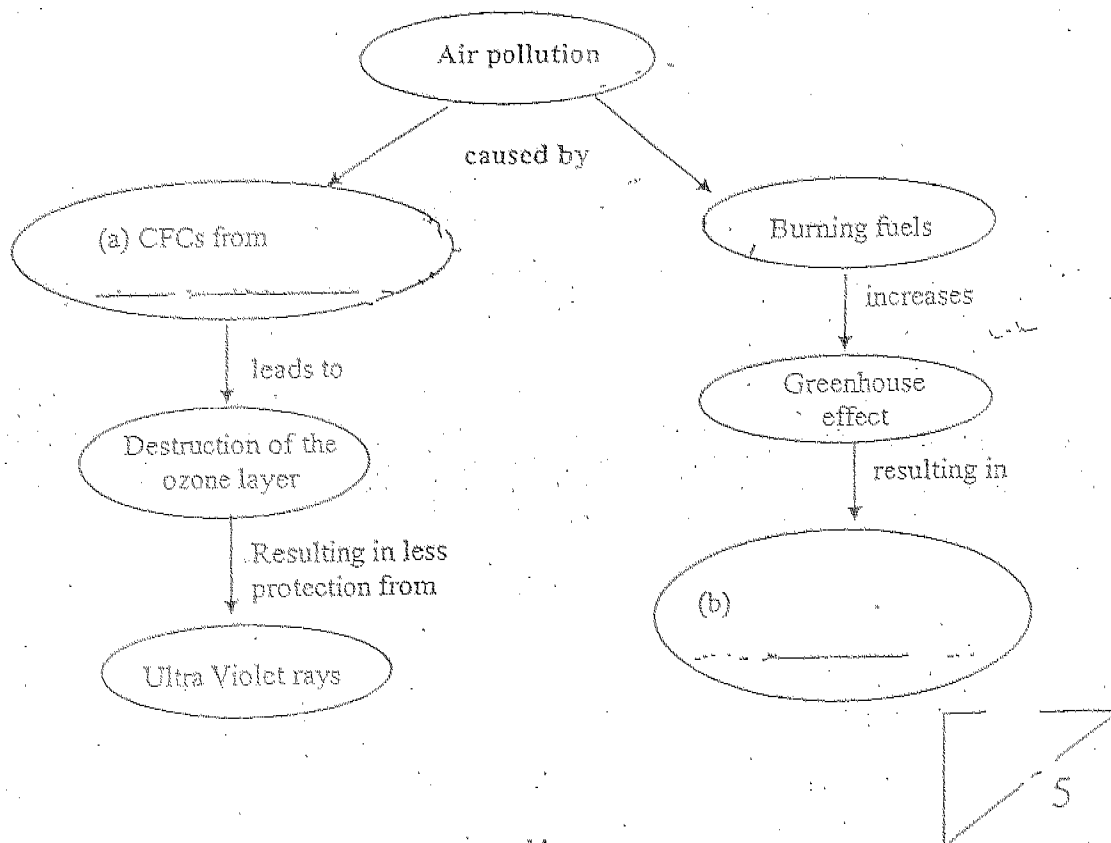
Air pollution

caused by

(a) CFCs from

leads to

Destruction of the ozone layer

Resulting in less protection from

Ultra Violet rays

Burning fuels

increases

Greenhouse effect

resulting in

(b)

5